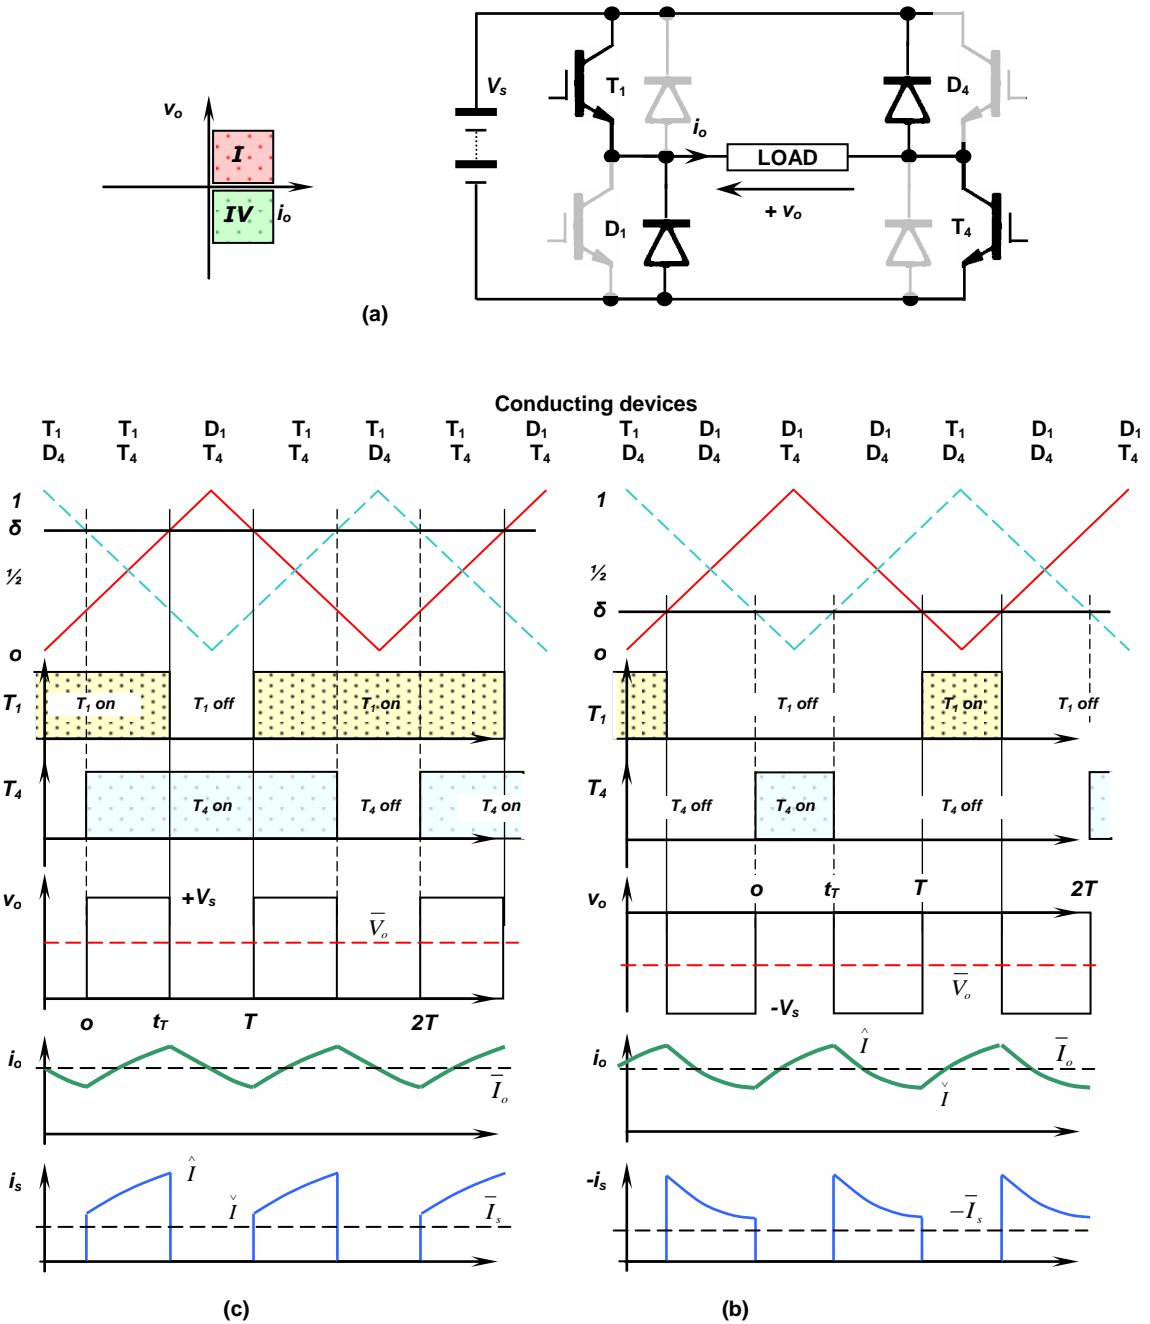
$v_o$

I

IV

$i_o$

(a)

$V_s$

$T_1$

$i_o$

LOAD

$D_4$

$D_1$

$+ v_o$

$T_4$

Conducting devices

$T_1$ $D_4$ | $T_1$ $T_4$ | $D_1$ $T_4$ | $T_1$ $T_4$ | $T_1$ $D_4$ | $T_1$ $T_4$ | $D_1$ $T_4$ | $T_1$ $D_4$ | $D_1$ $D_4$ | $D_1$ $T_4$ | $D_1$ $D_4$ | $T_1$ $D_4$ | $D_1$ $D_4$ | $D_1$ $T_4$

1

δ

½

o

$T_1$

$T_1$ on

$T_1$ off

$T_1$ on

$T_4$

$T_4$ on

$T_4$ off

$T_4$ on

$v_o$

$+V_s$

$\overline{V}_o$

o

$t_T$

T

2T

$i_o$

$\overline{I}_o$

$i_s$

$\hat{I}$

$\check{I}$

$\overline{I}_s$

(c)

1

½

δ

o

$T_1$

$T_1$ off

$T_1$ on

$T_1$ off

$T_4$

$T_4$ off

$T_4$ on

$T_4$ off

$v_o$

o

$t_T$

T

2T

$-V_s$

$\overline{V}_o$

$i_o$

$\hat{I}$

$\overline{I}_o$

$\check{I}$

$-i_s$

$-\overline{I}_s$

(b)